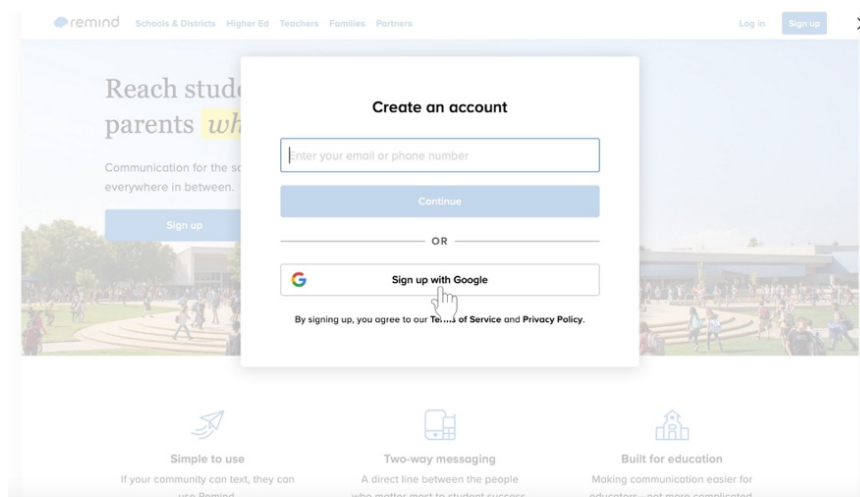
remind Schools & Districts Higher Ed Teachers Families Partners Log in Sign up

Reach stud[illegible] parents wh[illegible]

Communication for the sc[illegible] everywhere in between.

Sign up

Create an account

Enter your email or phone number

Continue

OR

G Sign up with Google

By signing up, you agree to our Terms of Service and Privacy Policy.

Simple to use
If your community can text, they can use Remind.

Two-way messaging
A direct line between the people who matter most to student success.

Built for education
Making communication easier for educators – not more complicated.